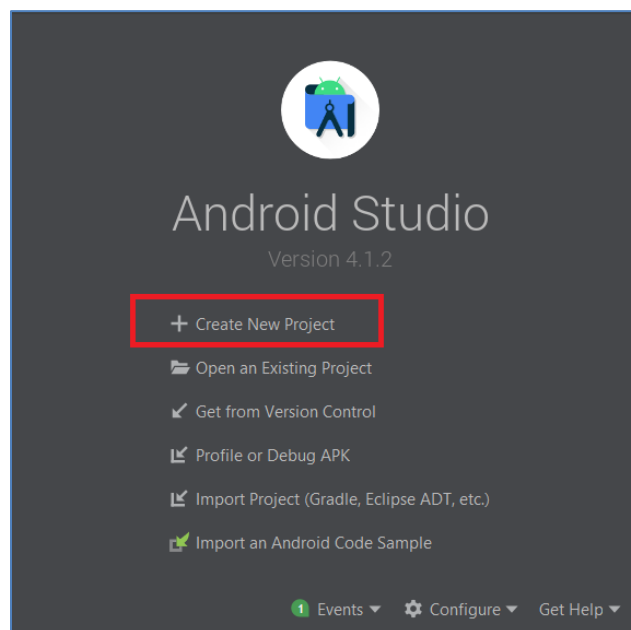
Android Studio

Version 4.1.2

+ Create New Project

Open an Existing Project

Get from Version Control

Profile or Debug APK

Import Project (Gradle, Eclipse ADT, etc.)

Import an Android Code Sample

1 Events ▾ Configure ▾ Get Help ▾